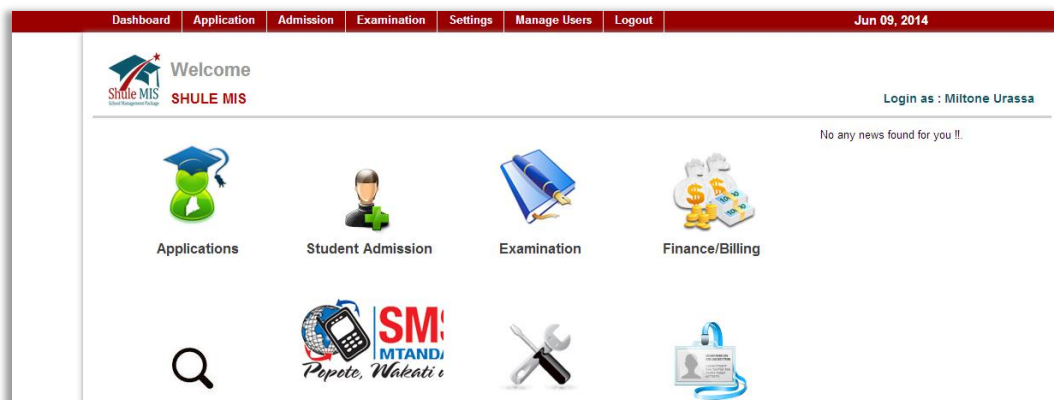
Dashboard Application Admission Examination Settings Manage Users Logout

Jun 09, 2014

Shule MIS
School Management Package

Welcome

SHULE MIS

Login as : Miltone Urassa

No any news found for you !!.

Applications

Student Admission

Examination

Finance/Billing

SMS
MTAND
Popote, Wakati